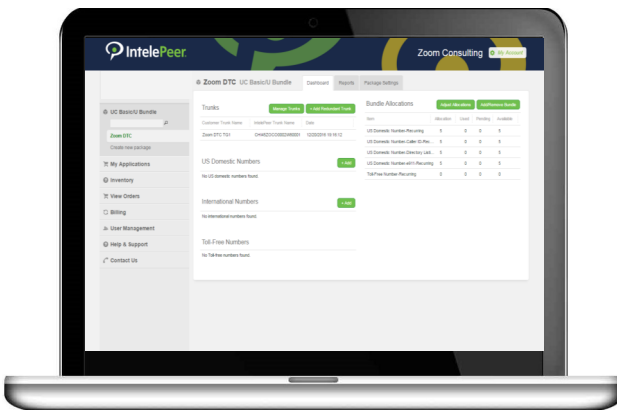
IntelePeer

Zoom Consulting

My Account

Zoom DTC UC Basic/U Bundle

Dashboard Reports Package Settings

UC Basic/U Bundle

Zoom DTC

Create new package

My Applications

Inventory

View Orders

Billing

User Management

Help & Support

Contact Us

Trunks

Manage Trunks

+ Add Redundant Trunk

| Customer Trunk Name | IntelePeer Trunk Name | Date |
|---|---|---|
| Zoom DTC TG1 | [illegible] | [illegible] |

US Domestic Numbers

+ Add

No US domestic numbers found.

International Numbers

+ Add

No international numbers found.

Toll-Free Numbers

No Toll-free numbers found.

Bundle Allocations

Adjust allocations

Add/Remove Bundle

| Item | Allocation | Used | Pending | Available |
|---|---|---|---|---|
| US Domestic Numbers Recurring | 5 | 0 | 0 | 5 |
| US Domestic Number Caller ID Rec... | 5 | 0 | 0 | 5 |
| US Domestic Number Directory List... | 5 | 0 | 0 | 5 |
| US Domestic Number e911 Recurring | 5 | 0 | 0 | 5 |
| Toll-Free Number Recurring | 5 | 0 | 0 | 5 |